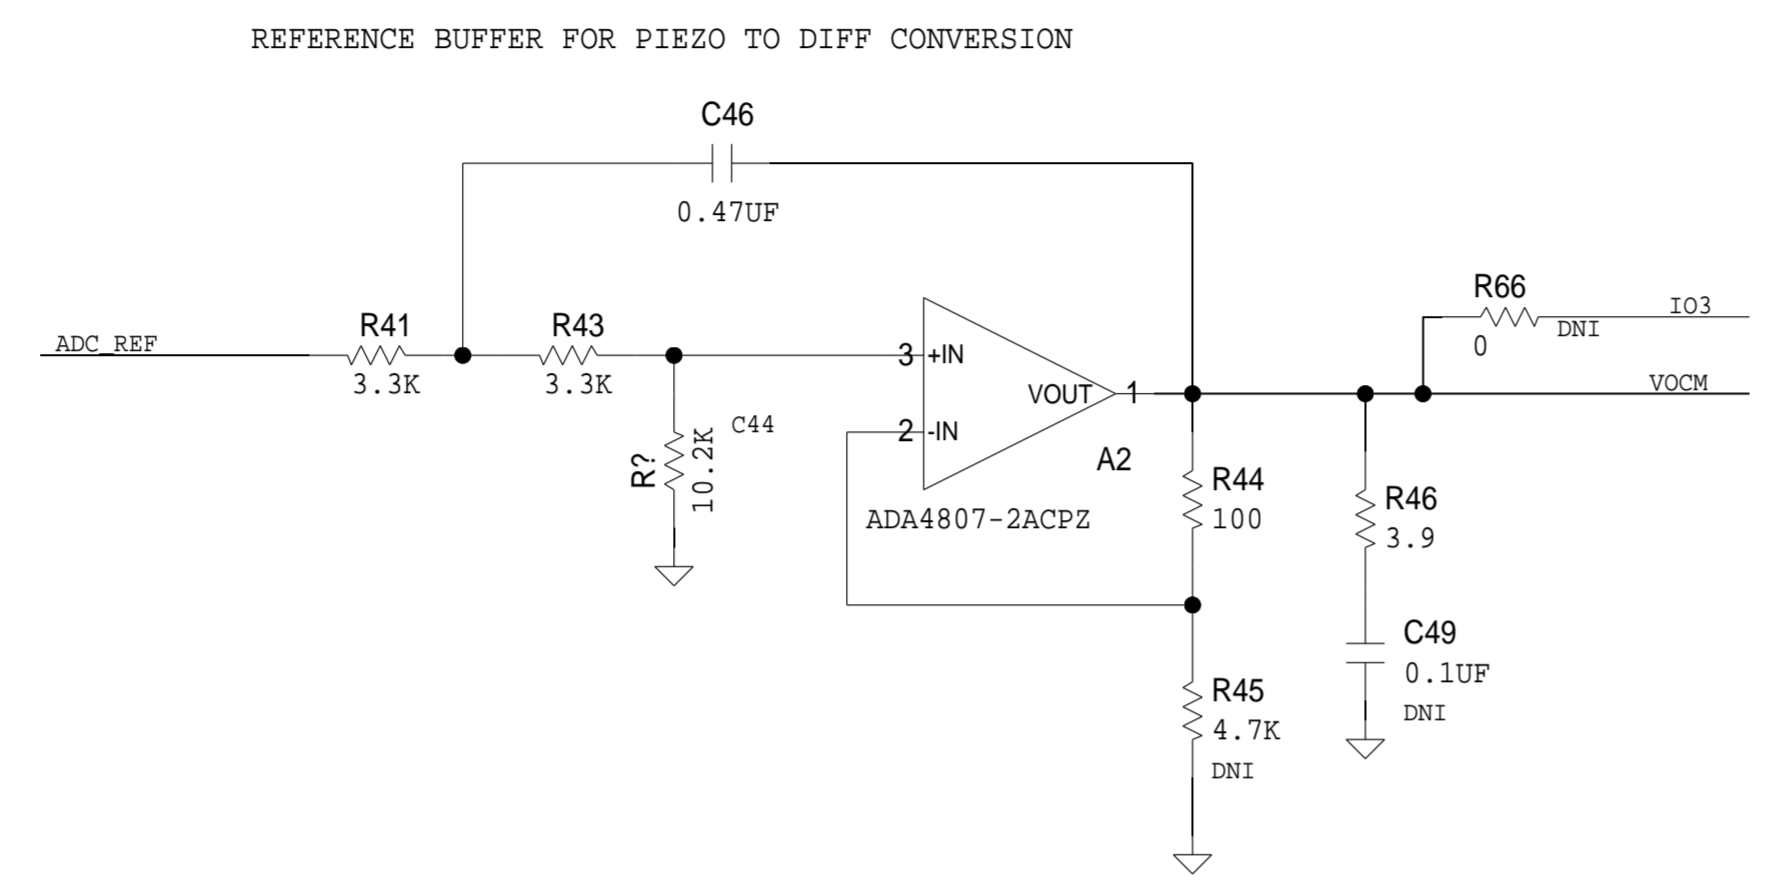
REFERENCE BUFFER FOR PIEZO TO DIFF CONVERSION

C46
0.47UF

ADC_REF

R41
3.3K

R43
3.3K

R?
10.2K
C44

3 +IN
2 -IN
VOUT 1
A2
ADA4807-2ACPZ

R44
100

R45
4.7K
DNI

R66
0
DNI
IO3

VOCM

R46
3.9

C49
0.1UF
DNI